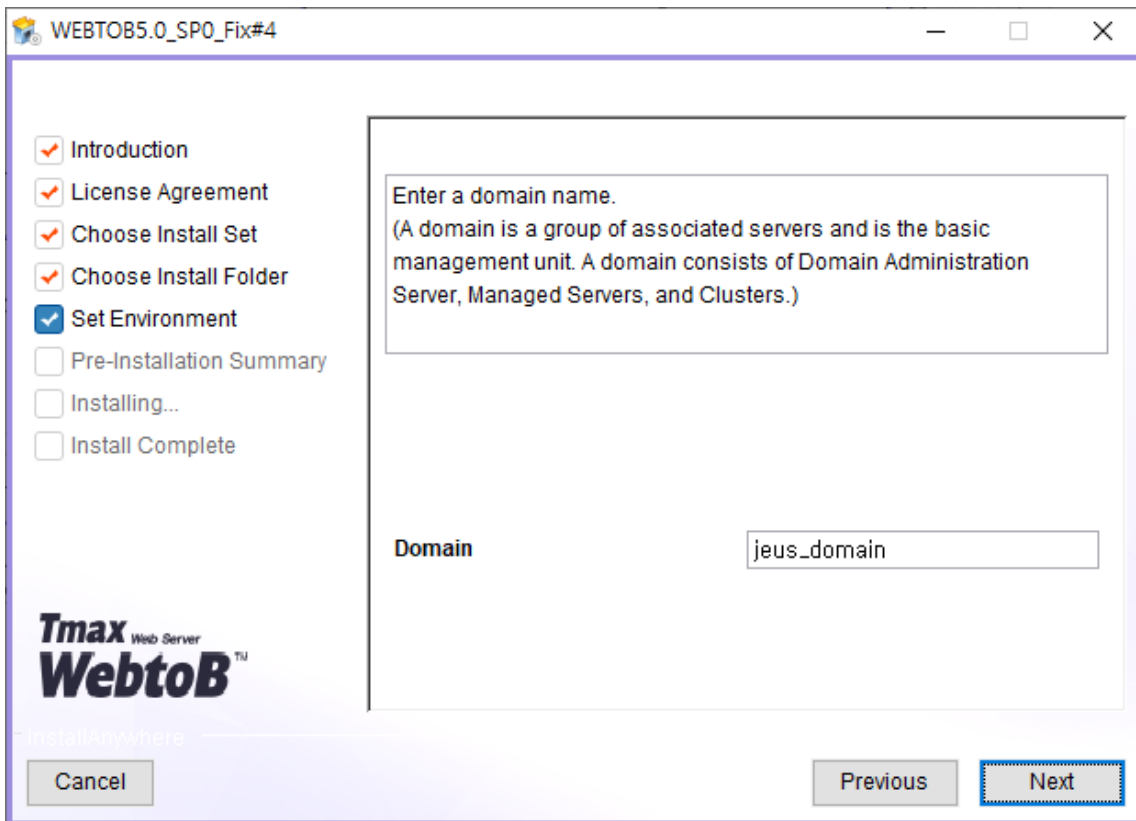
WEBTOB5.0_SP0_Fix#4

Introduction
License Agreement
Choose Install Set
Choose Install Folder
Set Environment
Pre-Installation Summary
Installing...
Install Complete

Enter a domain name.
(A domain is a group of associated servers and is the basic management unit. A domain consists of Domain Administration Server, Managed Servers, and Clusters.)

Domain
jeus_domain

Tmax Web Server
WebtoB™

InstallAnywhere

Cancel
Previous
Next